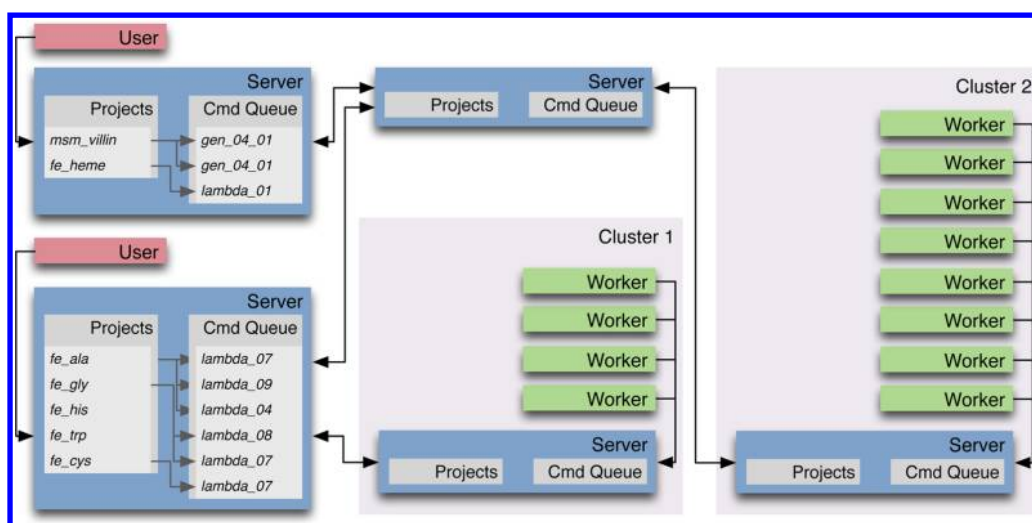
User

Server
Projects
Cmd Queue
msm_villin
fe_heme
gen_04_01
gen_04_01
lambda_01

User

Server
Projects
Cmd Queue
fe_ala
fe_gly
fe_his
fe_trp
fe_cys
lambda_07
lambda_09
lambda_04
lambda_08
lambda_07
lambda_07

Server
Projects
Cmd Queue

Cluster 1
Worker
Worker
Worker
Worker
Server
Projects
Cmd Queue

Cluster 2
Worker
Worker
Worker
Worker
Worker
Worker
Worker
Worker
Server
Projects
Cmd Queue